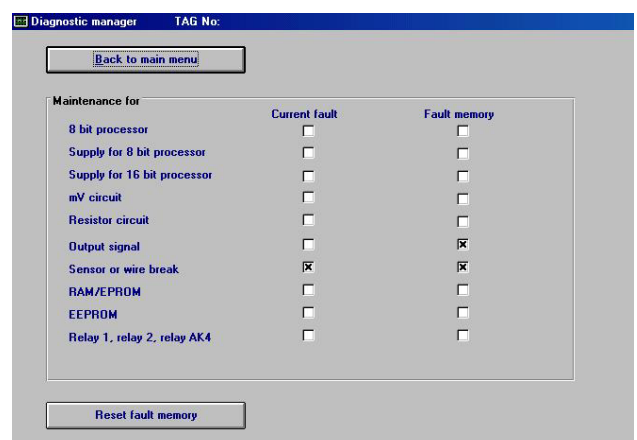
Diagnostic manager TAG No:

Back to main menu

Maintenance for

| | Current fault | Fault memory |
|---|---|---|
| 8 bit processor | ☐ | ☐ |
| Supply for 8 bit processor | ☐ | ☐ |
| Supply for 16 bit processor | ☐ | ☐ |
| mV circuit | ☐ | ☐ |
| Resistor circuit | ☐ | ☐ |
| Output signal | ☐ | ☒ |
| Sensor or wire break | ☒ | ☒ |
| RAM/EPROM | ☐ | ☐ |
| EEPROM | ☐ | ☐ |
| Relay 1, relay 2, relay AK4 | ☐ | ☐ |

Reset fault memory